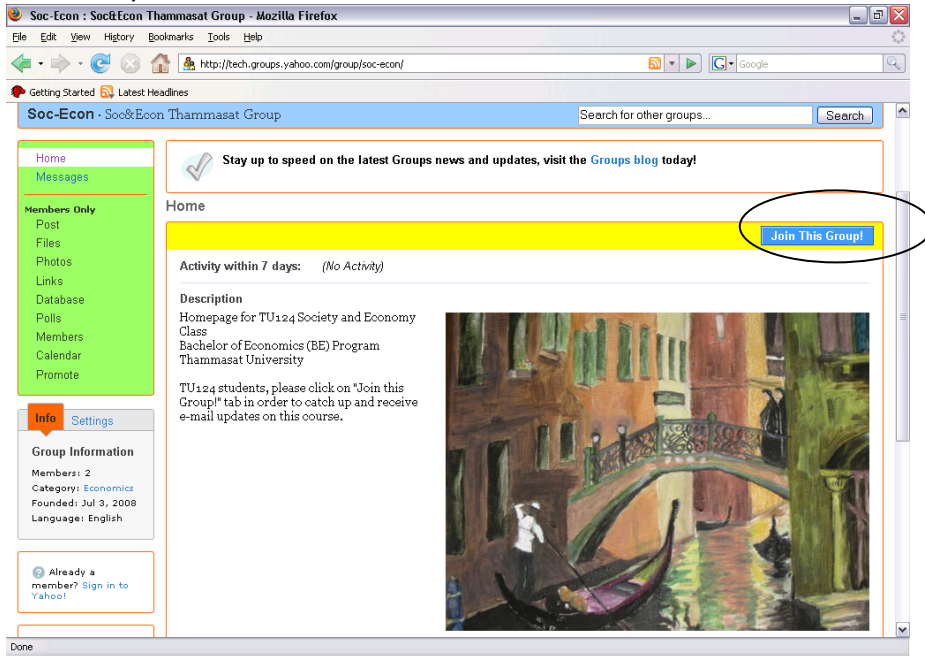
Soc-Econ : Soc&Econ Thammasat Group - Mozilla Firefox

File Edit View History Bookmarks Tools Help

http://tech.groups.yahoo.com/group/soc-econ/

Google

Getting Started Latest Headlines

Soc-Econ · Soc&Econ Thammasat Group

Search for other groups...

Search

Home
Messages

Members Only
Post
Files
Photos
Links
Database
Polls
Members
Calendar
Promote

Info Settings

Group Information

Members: 2
Category: Economics
Founded: Jul 3, 2008
Language: English

Already a member? Sign in to Yahoo!

Stay up to speed on the latest Groups news and updates, visit the Groups blog today!

Home

Join This Group!

Activity within 7 days: (No Activity)

Description

Homepage for TU124 Society and Economy Class
Bachelor of Economics (BE) Program
Thammasat University

TU124 students, please click on "Join this Group!" tab in order to catch up and receive e-mail updates on this course.

Done